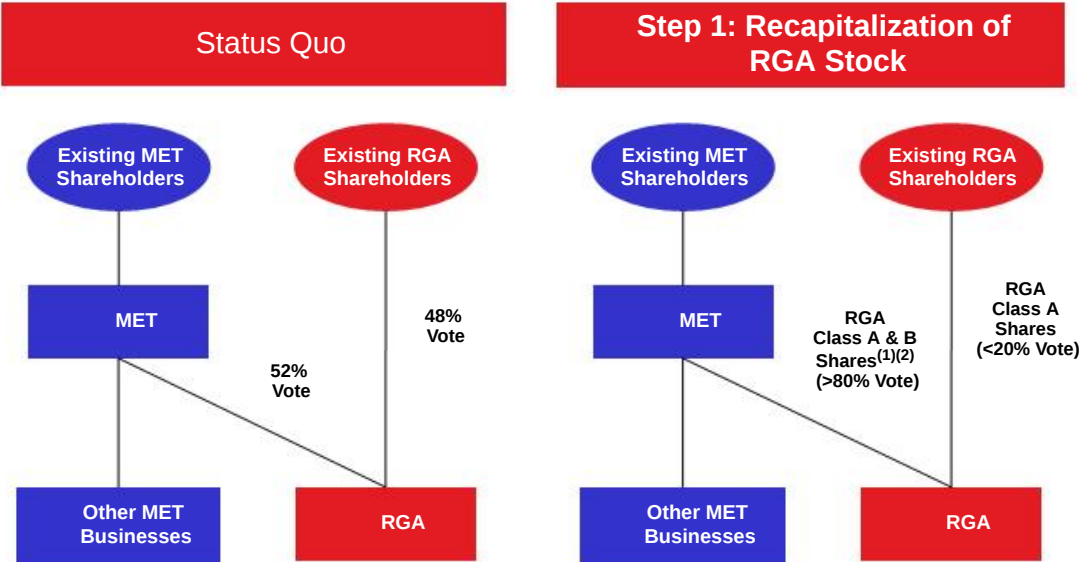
Status Quo

Existing MET Shareholders

Existing RGA Shareholders

MET

48% Vote

52% Vote

Other MET Businesses

RGA

Step 1: Recapitalization of RGA Stock

Existing MET Shareholders

Existing RGA Shareholders

MET

RGA Class A & B Shares$^{(1)(2)}$ (>80% Vote)

RGA Class A Shares (<20% Vote)

Other MET Businesses

RGA